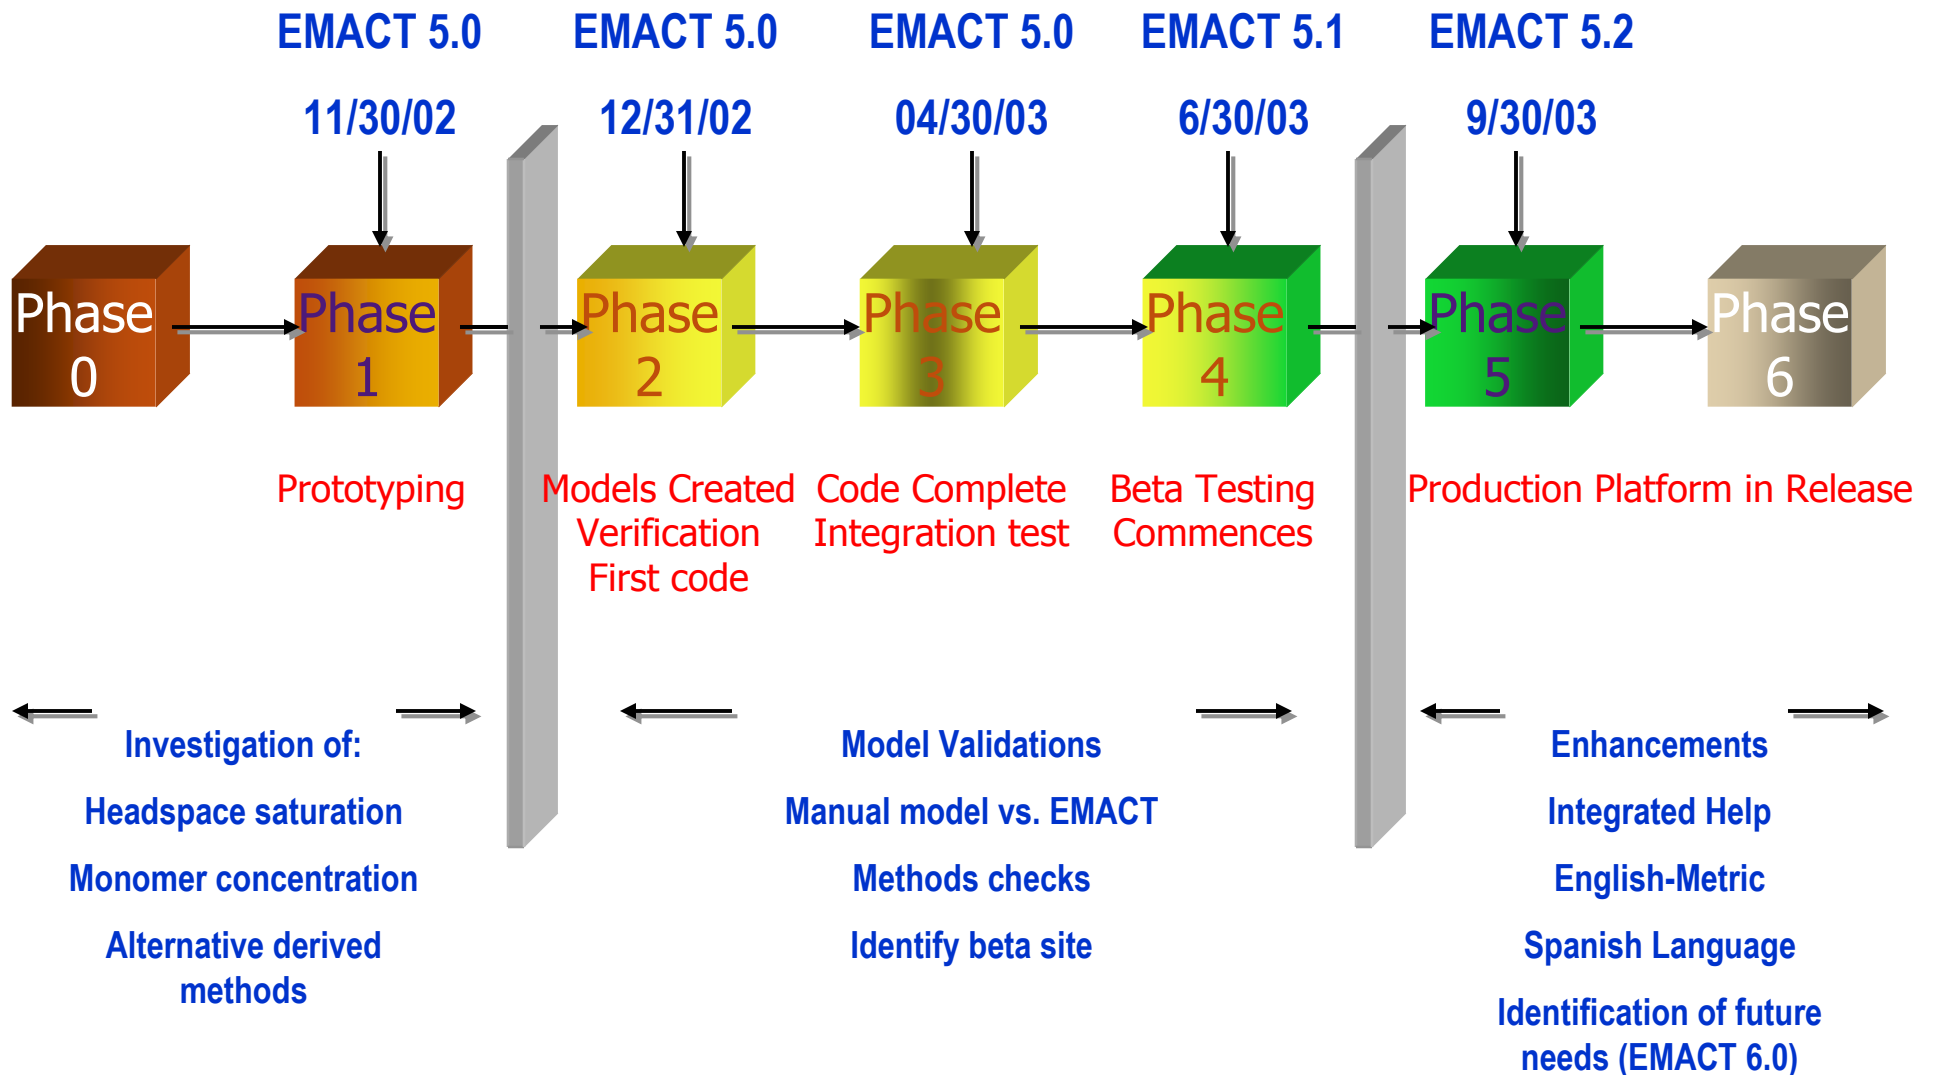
EMACT 5.0
11/30/02

EMACT 5.0
12/31/02

EMACT 5.0
04/30/03

EMACT 5.1
6/30/03

EMACT 5.2
9/30/03

Phase 0

Phase 1

Phase 2

Phase 3

Phase 4

Phase 5

Phase 6

Prototyping

Models Created
Verification
First code

Code Complete
Integration test

Beta Testing
Commences

Production Platform in Release

Investigation of:

Headspace saturation

Monomer concentration

Alternative derived methods

Model Validations

Manual model vs. EMACT

Methods checks

Identify beta site

Enhancements

Integrated Help

English-Metric

Spanish Language

Identification of future needs (EMACT 6.0)